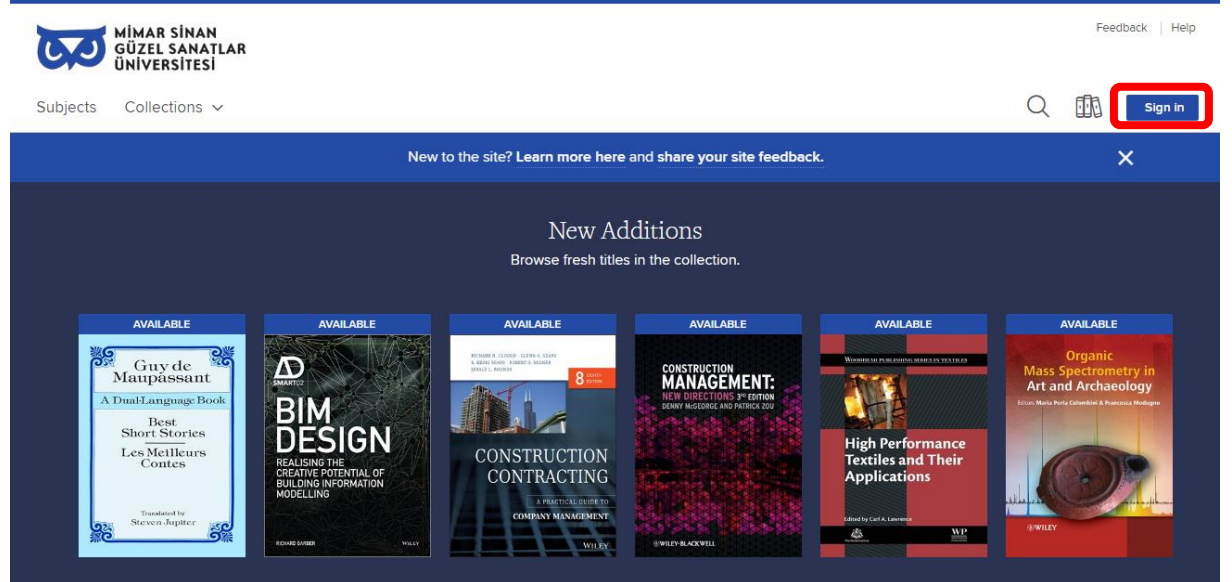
MİMAR SİNAN GÜZEL SANATLAR ÜNİVERSİTESİ

Feedback | Help

Subjects Collections

Sign in

New to the site? Learn more here and share your site feedback.

New Additions

Browse fresh titles in the collection.

AVAILABLE

Guy de Maupassant
A Dual-Language Book
Best Short Stories
Les Meilleurs Contes
Translated by Steven Jupiter

AVAILABLE

AD SMART02
BIM DESIGN
REALISING THE CREATIVE POTENTIAL OF BUILDING INFORMATION MODELLING
RICHARD GARBER
WILEY

AVAILABLE

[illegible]
8 EIGHTH EDITION
CONSTRUCTION CONTRACTING
A PRACTICAL GUIDE TO COMPANY MANAGEMENT
WILEY

AVAILABLE

CONSTRUCTION MANAGEMENT:
NEW DIRECTIONS 3RD EDITION
DENNY McGEORGE AND PATRICK ZOU
WILEY-BLACKWELL

AVAILABLE

WOODHEAD PUBLISHING SERIES IN TEXTILES
High Performance Textiles and Their Applications
Edited by Carl A. Lawrence
WP

AVAILABLE

Organic Mass Spectrometry in Art and Archaeology
Editors Maria Perla Colombini & Francesca Modugno
WILEY